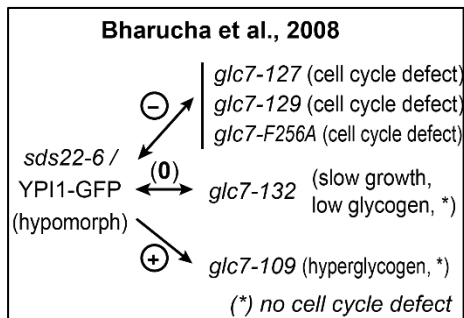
Bharucha et al., 2008

glc7-127 (cell cycle defect)
glc7-129 (cell cycle defect)
glc7-F256A (cell cycle defect)

−

sds22-6 /
YPI1-GFP
(hypomorph)

(0)

glc7-132 (slow growth, low glycogen, *)

+

glc7-109 (hyperglycogen, *)

(*) no cell cycle defect